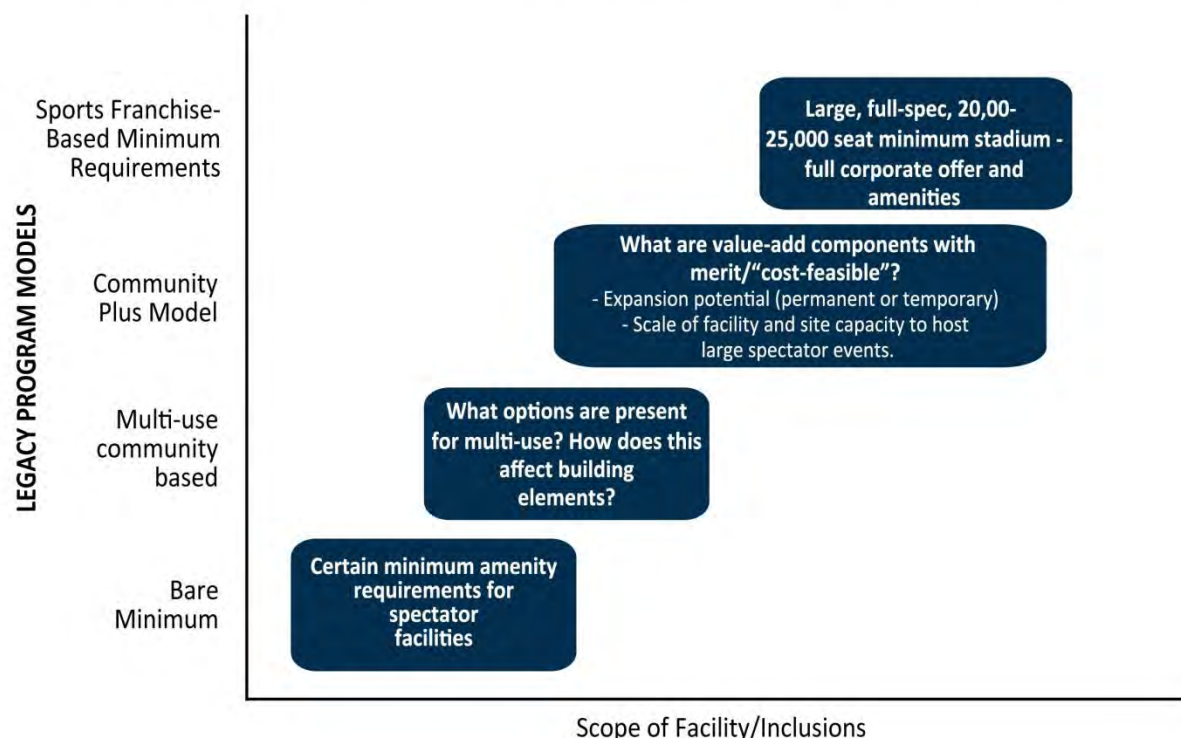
LEGACY PROGRAM MODELS

Sports Franchise-Based Minimum Requirements

Large, full-spec, 20,00-25,000 seat minimum stadium - full corporate offer and amenities

Community Plus Model

What are value-add components with merit/"cost-feasible"?
- Expansion potential (permanent or temporary)
- Scale of facility and site capacity to host large spectator events.

Multi-use community based

What options are present for multi-use? How does this affect building elements?

Bare Minimum

Certain minimum amenity requirements for spectator facilities

Scope of Facility/Inclusions